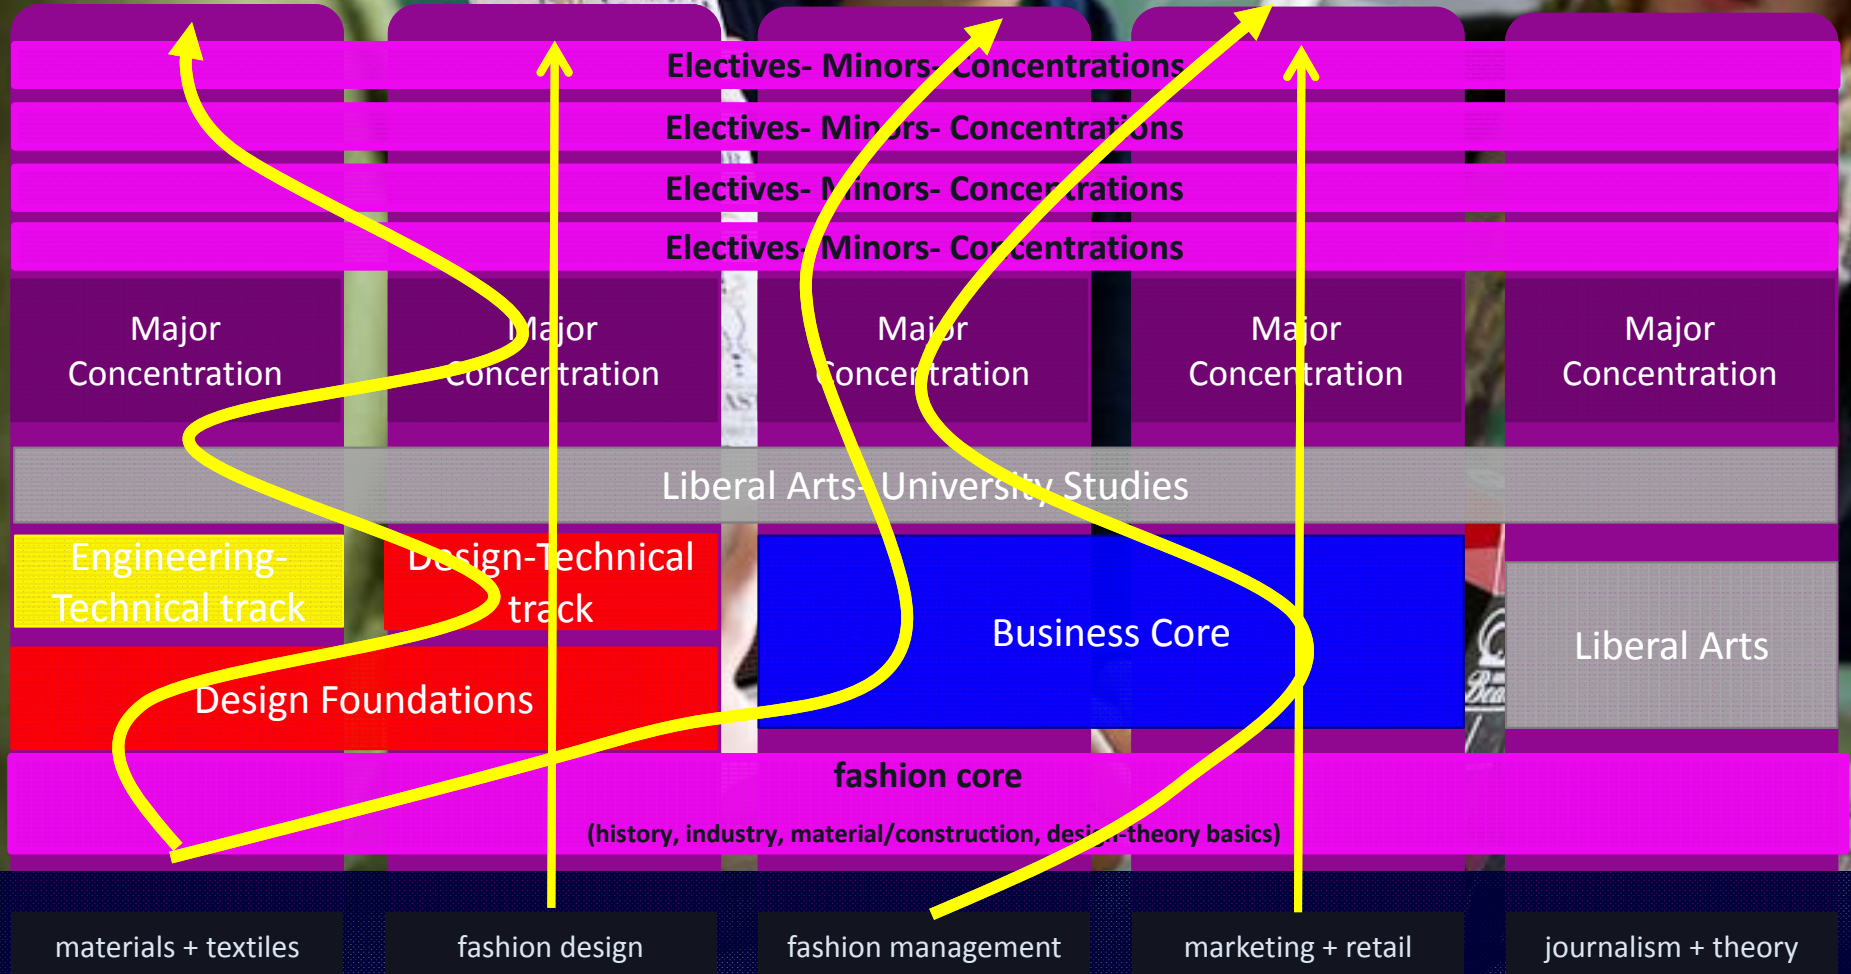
Electives- Minors- Concentrations

Electives- Mi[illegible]rs- Concentra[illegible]ons

Electives- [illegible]inors- Conce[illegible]rations

Electives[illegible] Minors- Co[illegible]centrations

Major Concentration

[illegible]ajor Concentration

Ma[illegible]or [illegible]oncentration

Major Concentration

Major Concentration

Liberal Arts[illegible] Universi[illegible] Studies

Engineering-Technical track

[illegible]sign-Technical track

Business Core

Liberal Arts

Design Foundations

fashion core

(history, industry, material/construction, des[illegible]-theory basics)

materials + textiles

fashion design

fashion management

marketing + retail

journalism + theory